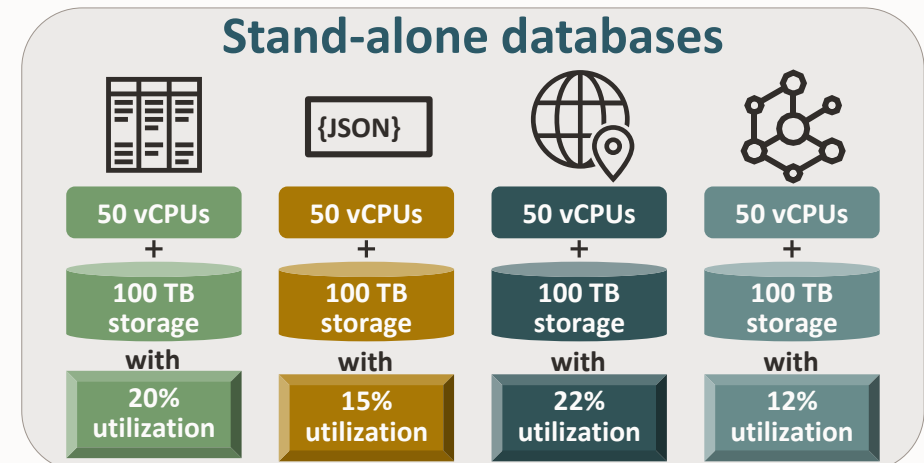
Stand-alone databases

{JSON}

50 vCPUs
+
100 TB storage
with
20% utilization

50 vCPUs
+
100 TB storage
with
15% utilization

50 vCPUs
+
100 TB storage
with
22% utilization

50 vCPUs
+
100 TB storage
with
12% utilization